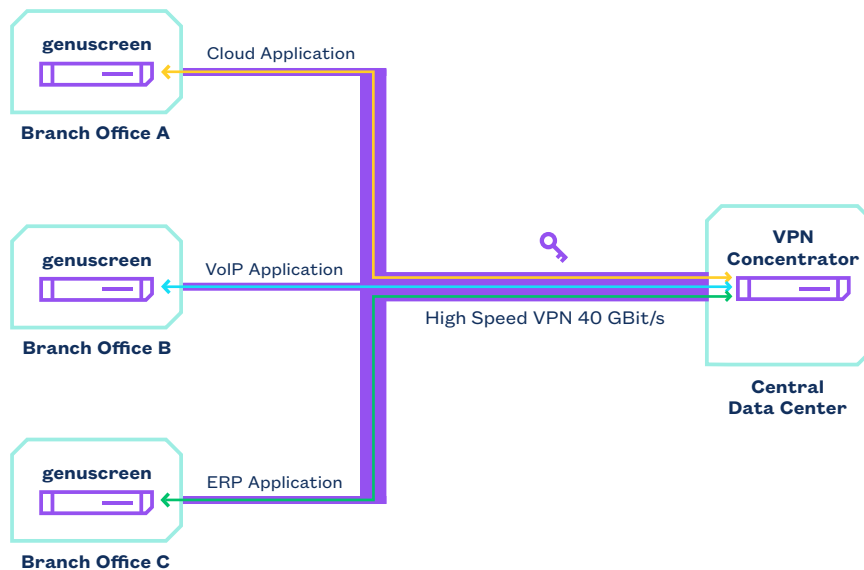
genuscreen

Cloud Application

Branch Office A

genuscreen

VoIP Application

Branch Office B

VPN Concentrator

High Speed VPN 40 GBit/s

Central Data Center

genuscreen

ERP Application

Branch Office C